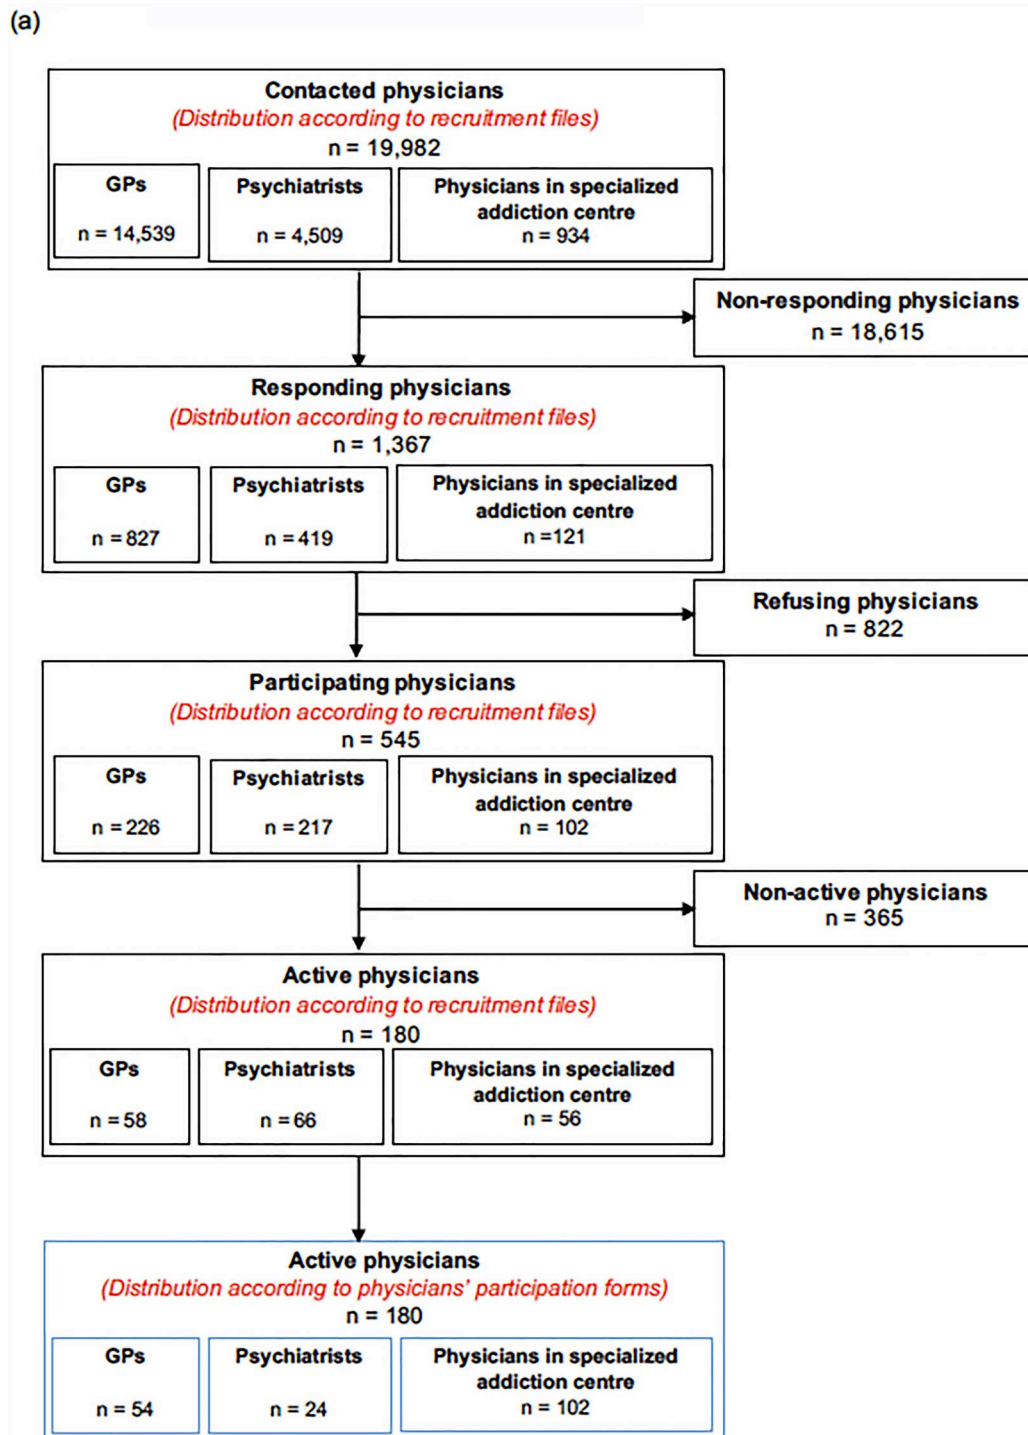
(a)

Contacted physicians
(Distribution according to recruitment files)
n = 19,982

GPs
n = 14,539

Psychiatrists
n = 4,509

Physicians in specialized addiction centre
n = 934

Non-responding physicians
n = 18,615

Responding physicians
(Distribution according to recruitment files)
n = 1,367

GPs
n = 827

Psychiatrists
n = 419

Physicians in specialized addiction centre
n = 121

Refusing physicians
n = 822

Participating physicians
(Distribution according to recruitment files)
n = 545

GPs
n = 226

Psychiatrists
n = 217

Physicians in specialized addiction centre
n = 102

Non-active physicians
n = 365

Active physicians
(Distribution according to recruitment files)
n = 180

GPs
n = 58

Psychiatrists
n = 66

Physicians in specialized addiction centre
n = 56

Active physicians
(Distribution according to physicians' participation forms)
n = 180

GPs
n = 54

Psychiatrists
n = 24

Physicians in specialized addiction centre
n = 102